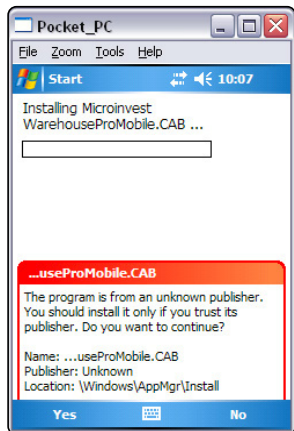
Pocket_PC

File Zoom Tools Help

Start 10:07

Installing Microinvest WarehouseProMobile.CAB ...

...useProMobile.CAB

The program is from an unknown publisher. You should install it only if you trust its publisher. Do you want to continue?

Name: ...useProMobile.CAB
Publisher: Unknown
Location: \Windows\AppMgr\Install

Yes No